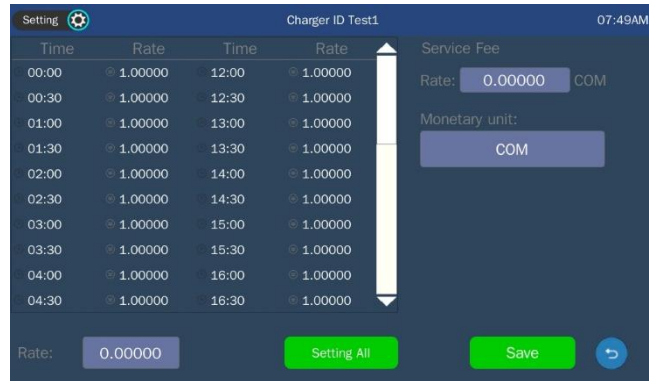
Setting

Charger ID Test1

07:49AM

| Time | Rate | Time | Rate |
|---|---|---|---|
| 00:00 | 1.00000 | 12:00 | 1.00000 |
| 00:30 | 1.00000 | 12:30 | 1.00000 |
| 01:00 | 1.00000 | 13:00 | 1.00000 |
| 01:30 | 1.00000 | 13:30 | 1.00000 |
| 02:00 | 1.00000 | 14:00 | 1.00000 |
| 02:30 | 1.00000 | 14:30 | 1.00000 |
| 03:00 | 1.00000 | 15:00 | 1.00000 |
| 03:30 | 1.00000 | 15:30 | 1.00000 |
| 04:00 | 1.00000 | 16:00 | 1.00000 |
| 04:30 | 1.00000 | 16:30 | 1.00000 |

Service Fee

Rate: 0.00000 COM

Monetary unit:

COM

Rate: 0.00000

Setting All

Save